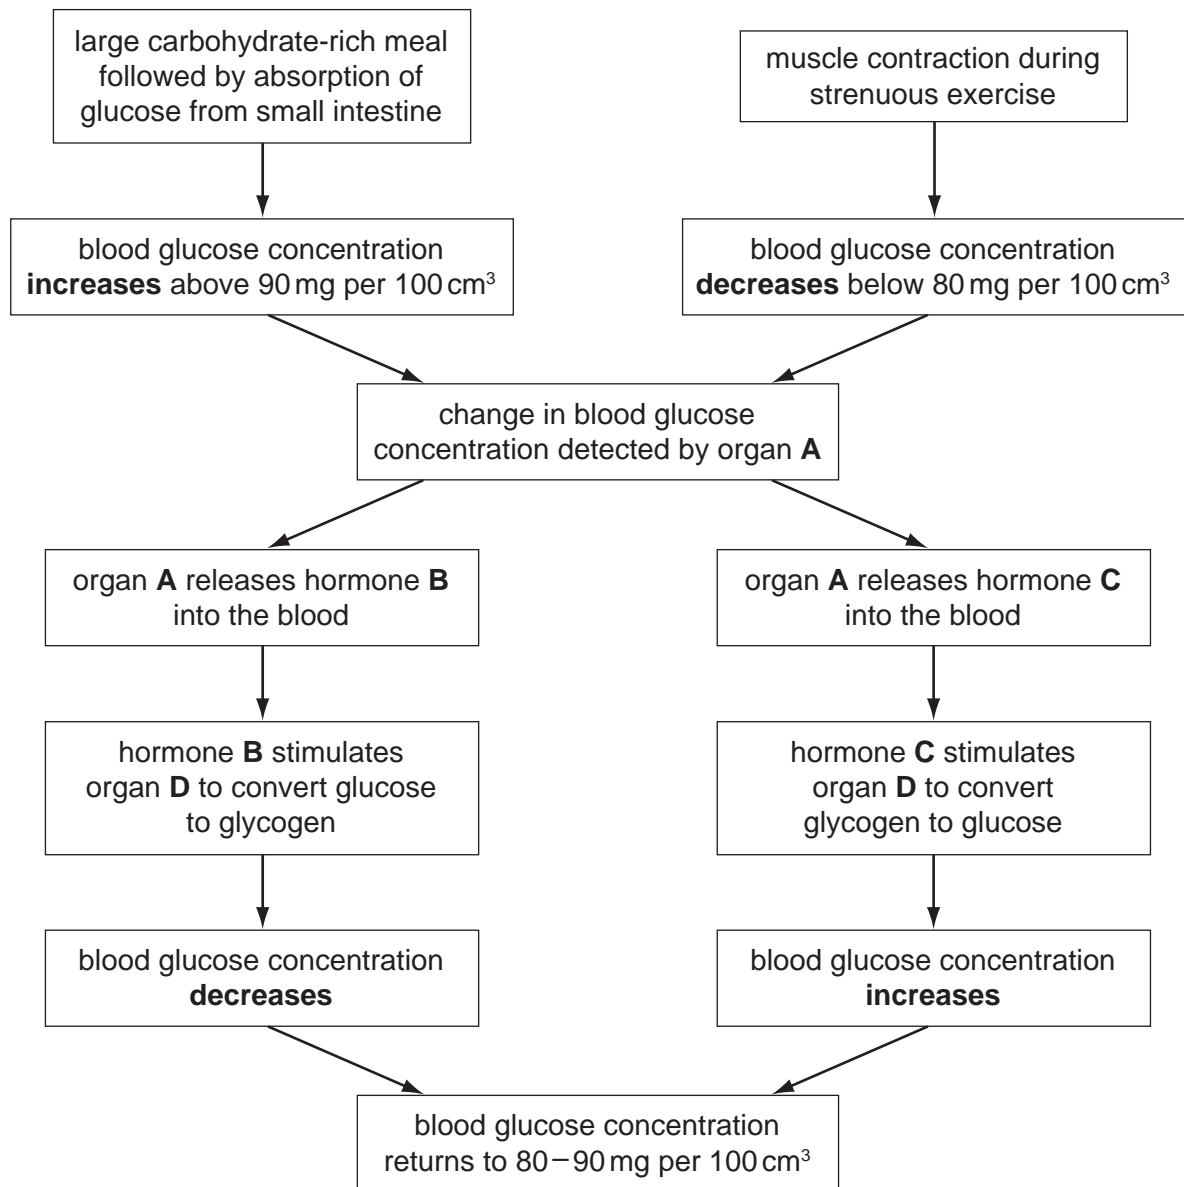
large carbohydrate-rich meal followed by absorption of glucose from small intestine

muscle contraction during strenuous exercise

blood glucose concentration **increases** above 90 mg per 100 $cm^3$

blood glucose concentration **decreases** below 80 mg per 100 $cm^3$

change in blood glucose concentration detected by organ **A**

organ **A** releases hormone **B** into the blood

organ **A** releases hormone **C** into the blood

hormone **B** stimulates organ **D** to convert glucose to glycogen

hormone **C** stimulates organ **D** to convert glycogen to glucose

blood glucose concentration **decreases**

blood glucose concentration **increases**

blood glucose concentration returns to 80 – 90 mg per 100 $cm^3$